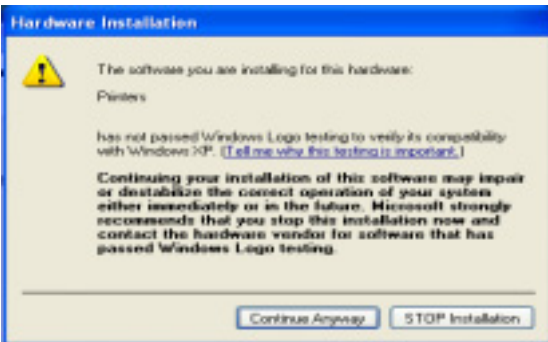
Hardware Installation

The software you are installing for this hardware:

Printers

has not passed Windows Logo testing to verify its compatibility with Windows XP. (Tell me why this testing is important.)

Continuing your installation of this software may impair or destabilize the correct operation of your system either immediately or in the future. Microsoft strongly recommends that you stop this installation now and contact the hardware vendor for software that has passed Windows Logo testing.

Continue Anyway

STOP Installation